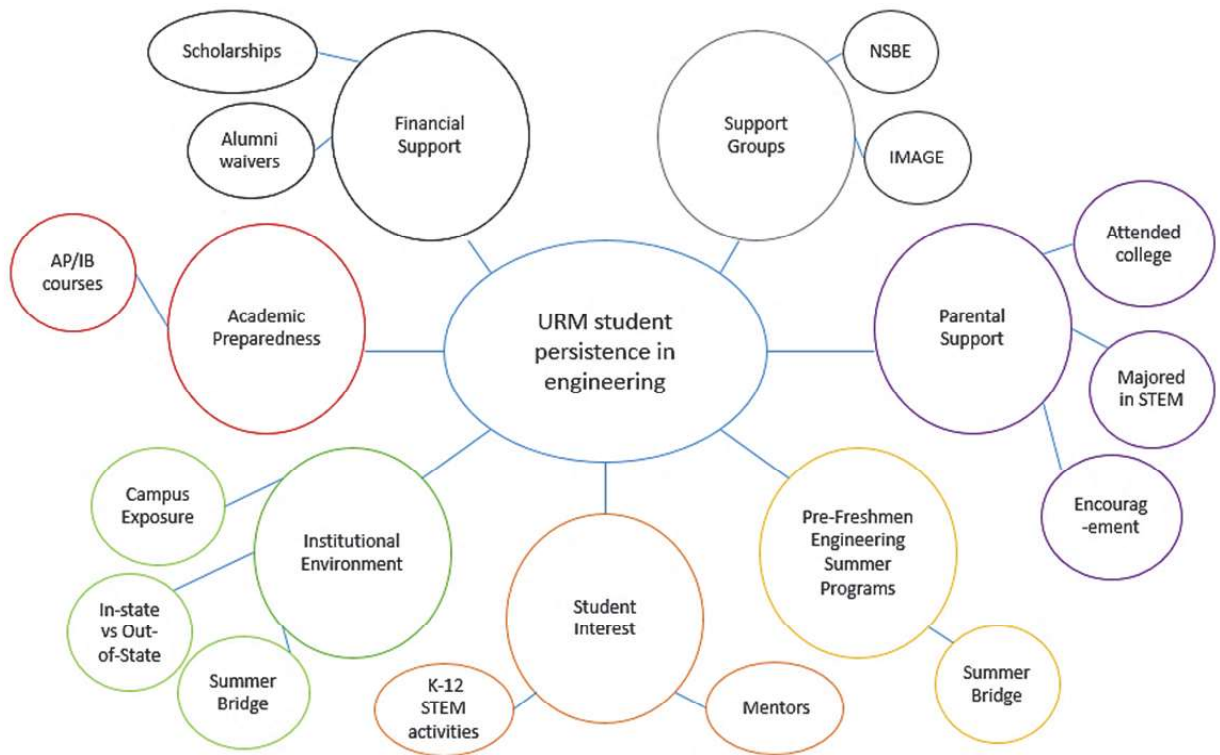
Scholarships

Alumni waivers

Financial Support

Support Groups

NSBE

IMAGE

AP/IB courses

Academic Preparedness

URM student persistence in engineering

Parental Support

Attended college

Majored in STEM

Encourag-ement

Campus Exposure

Institutional Environment

In-state vs Out-of-State

Summer Bridge

Student Interest

K-12 STEM activities

Mentors

Pre-Freshmen Engineering Summer Programs

Summer Bridge